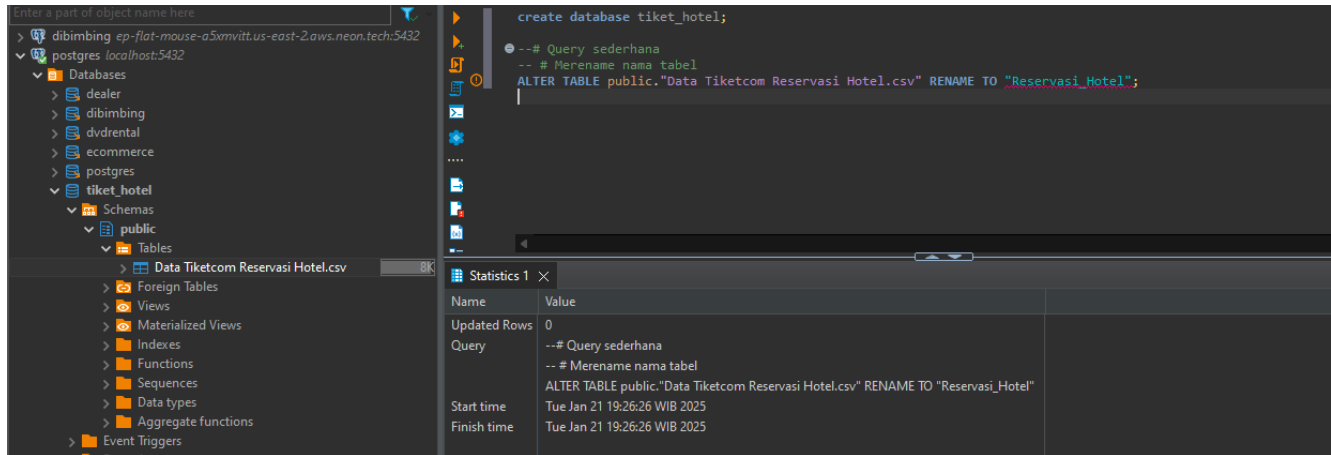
Enter a part of object name here

dibimbing ep-flat-mouse-a5xmvitt.us-east-2.aws.neon.tech:5432
postgres localhost:5432
Databases
dealer
dibimbing
dvdrental
ecommerce
postgres
tiket_hotel
Schemas
public
Tables
Data Tiketcom Reservasi Hotel.csv 8K
Foreign Tables
Views
Materialized Views
Indexes
Functions
Sequences
Data types
Aggregate functions
Event Triggers

create database tiket_hotel;

--# Query sederhana
-- # Merename nama tabel
ALTER TABLE public."Data Tiketcom Reservasi Hotel.csv" RENAME TO "Reservasi_Hotel";

Statistics 1

| Name | Value |
|---|---|
| Updated Rows | 0 |
| Query | --# Query sederhana<br>-- # Merename nama tabel<br>ALTER TABLE public."Data Tiketcom Reservasi Hotel.csv" RENAME TO "Reservasi_Hotel" |
| Start time | Tue Jan 21 19:26:26 WIB 2025 |
| Finish time | Tue Jan 21 19:26:26 WIB 2025 |